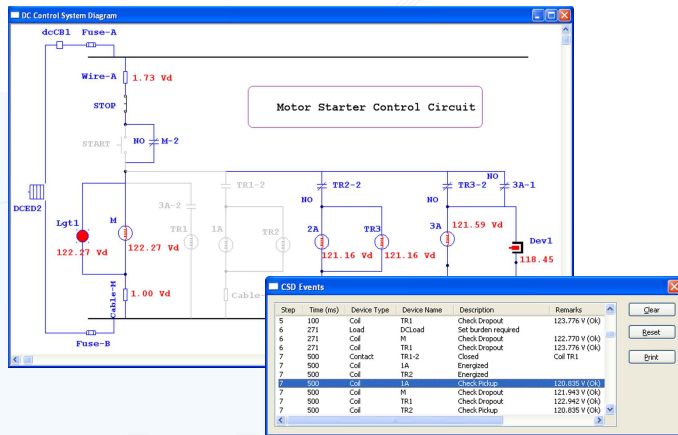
DC Control System Diagram

dcCB1 Fuse-A

Wire-A 1.73 Vd

STOP

Motor Starter Control Circuit

START NO M-2

TR1-2

NO TR2-2

NO TR3-2 3A-1

NO

DCED2

3A-2

Lgt1 M TR1 1A TR2 2A TR3 3A 121.59 Vd Dev1

122.27 Vd 122.27 Vd 121.16 Vd 121.16 Vd 118.45

1.00 Vd

Cable-M

Cable-

Fuse-B

CSD Events

| Step | Time (ms) | Device Type | Device Name | Description | Remarks |
|---|---|---|---|---|---|
| 5 | 100 | Coil | TR1 | Check Dropout | 123.776 V (Ok) |
| 6 | 271 | Load | DCLoad | Set burden required | |
| 6 | 271 | Coil | M | Check Dropout | 122.770 V (Ok) |
| 6 | 271 | Coil | TR1 | Check Dropout | 123.776 V (Ok) |
| 7 | 500 | Contact | TR1-2 | Closed | Coil TR1 |
| 7 | 500 | Coil | 1A | Energized | |
| 7 | 500 | Coil | TR2 | Energized | |
| 7 | 500 | Coil | 1A | Check Pickup | 120.835 V (Ok) |
| 7 | 500 | Coil | M | Check Dropout | 121.943 V (Ok) |
| 7 | 500 | Coil | TR1 | Check Dropout | 122.942 V (Ok) |
| 7 | 500 | Coil | TR2 | Check Pickup | 120.835 V (Ok) |

Clear
Reset
Print